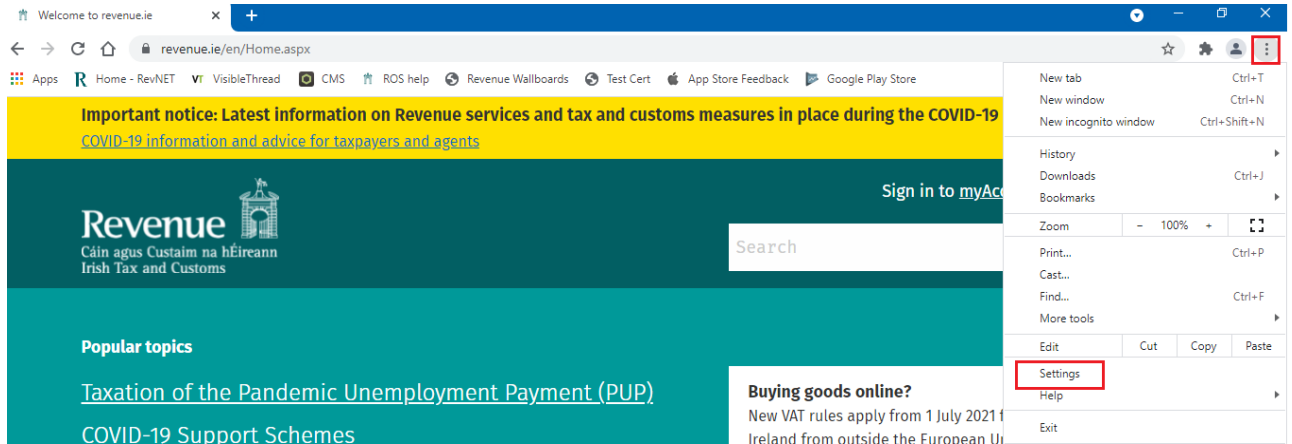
Welcome to revenue.ie

revenue.ie/en/Home.aspx

Apps Home - RevNET VisibleThread CMS ROS help Revenue Wallboards Test Cert App Store Feedback Google Play Store

Important notice: Latest information on Revenue services and tax and customs measures in place during the COVID-19
COVID-19 information and advice for taxpayers and agents

Revenue
Cáin agus Custaim na hÉireann
Irish Tax and Customs

Sign in to myAcc

Search

Popular topics

Taxation of the Pandemic Unemployment Payment (PUP)

COVID-19 Support Schemes

Buying goods online?
New VAT rules apply from 1 July 2021 f
Ireland from outside the European U

New tab Ctrl+T
New window Ctrl+N
New incognito window Ctrl+Shift+N
History
Downloads Ctrl+J
Bookmarks
Zoom – 100% +
Print... Ctrl+P
Cast...
Find... Ctrl+F
More tools
Edit Cut Copy Paste
Settings
Help
Exit